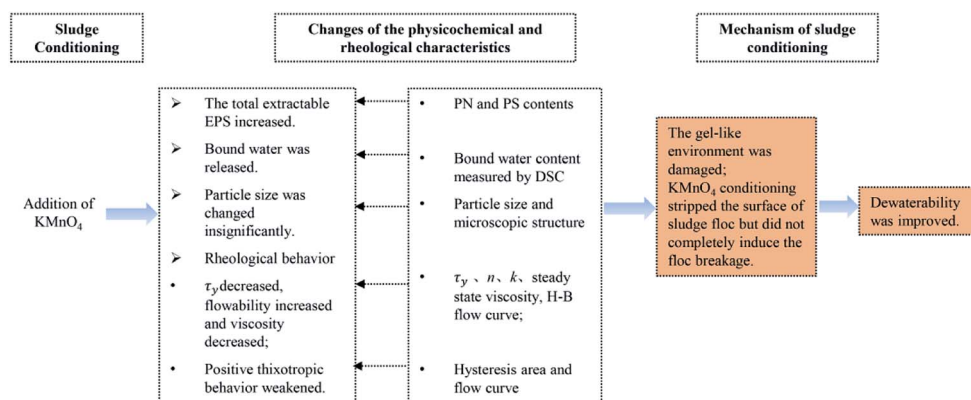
Sludge Conditioning

Changes of the physicochemical and rheological characteristics

Mechanism of sludge conditioning

Addition of $KMnO_4$

➢ The total extractable EPS increased.

➢ Bound water was released.

➢ Particle size was changed insignificantly.

➢ Rheological behavior

• $\tau_y$ decreased, flowability increased and viscosity decreased;

• Positive thixotropic behavior weakened.

• PN and PS contents

• Bound water content measured by DSC

• Particle size and microscopic structure

• $\tau_y$ 、 $n$ 、 $k$ 、 steady state viscosity, H-B flow curve;

• Hysteresis area and flow curve

The gel-like environment was damaged; $KMnO_4$ conditioning stripped the surface of sludge floc but did not completely induce the floc breakage.

Dewaterability was improved.